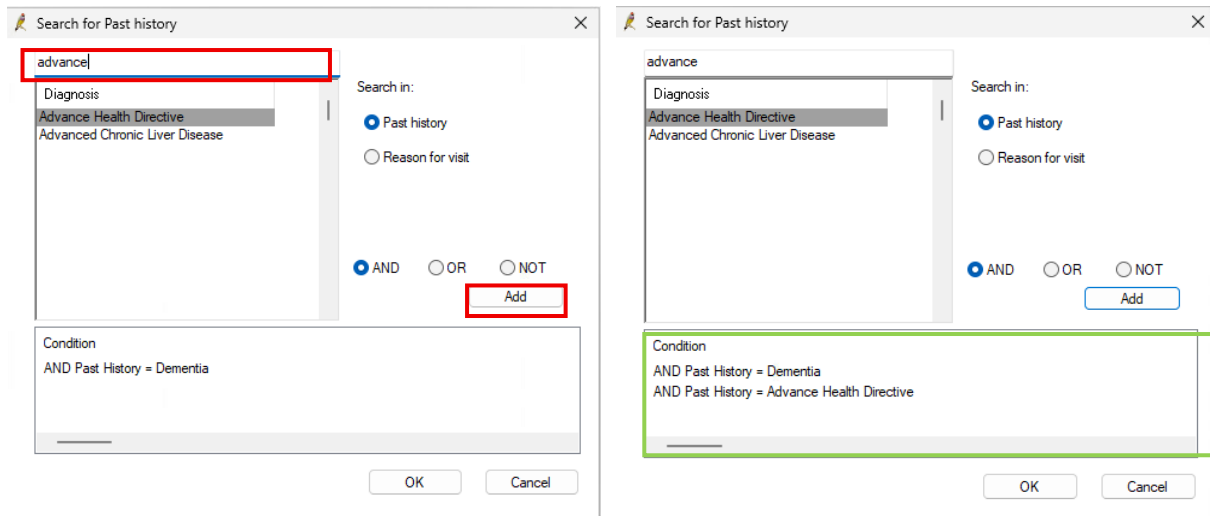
Search for Past history

advance

Diagnosis
Advance Health Directive
Advanced Chronic Liver Disease

Search in:
Past history
Reason for visit

AND OR NOT
Add

Condition
AND Past History = Dementia

OK Cancel

Search for Past history

advance

Diagnosis
Advance Health Directive
Advanced Chronic Liver Disease

Search in:
Past history
Reason for visit

AND OR NOT
Add

Condition
AND Past History = Dementia
AND Past History = Advance Health Directive

OK Cancel